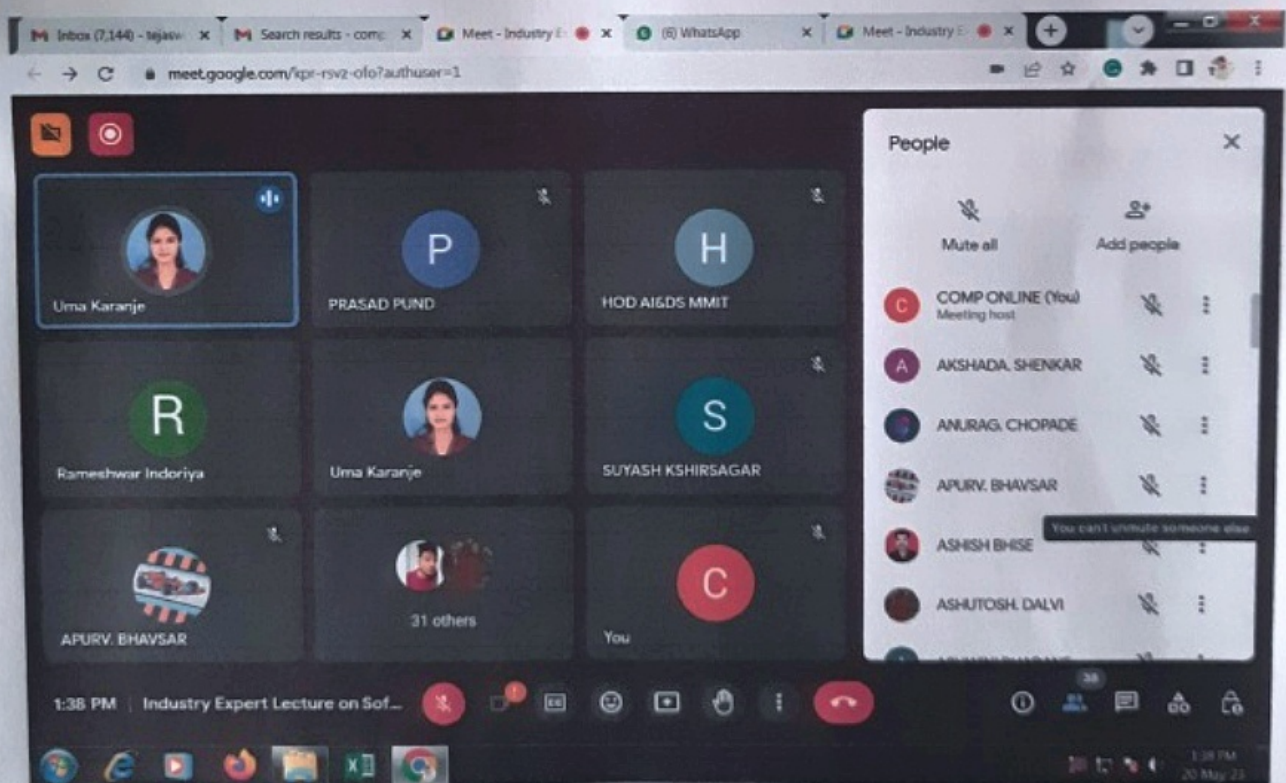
Inbox (7,144) - tejasv ×
Search results - comp ×
Meet - Industry E ×
(6) WhatsApp ×
Meet - Industry E ×

meet.google.com/kpr-rsvz-ofo?authuser=1

Uma Karanje
P
PRASAD PUND
H
HOD AI&DS MMIT
R
Rameshwar Indoriya
Uma Karanje
S
SUYASH KSHIRSAGAR
APURV. BHAVSAR
31 others
C
You

People
Mute all
Add people
C COMP ONLINE (You)
Meeting host
A AKSHADA. SHENKAR
ANURAG. CHOPADE
APURV. BHAVSAR
You can't unmute someone else
ASHISH BHISE
ASHUTOSH. DALVI

1:38 PM | Industry Expert Lecture on Sof...
38

1:38 PM
20 May 23